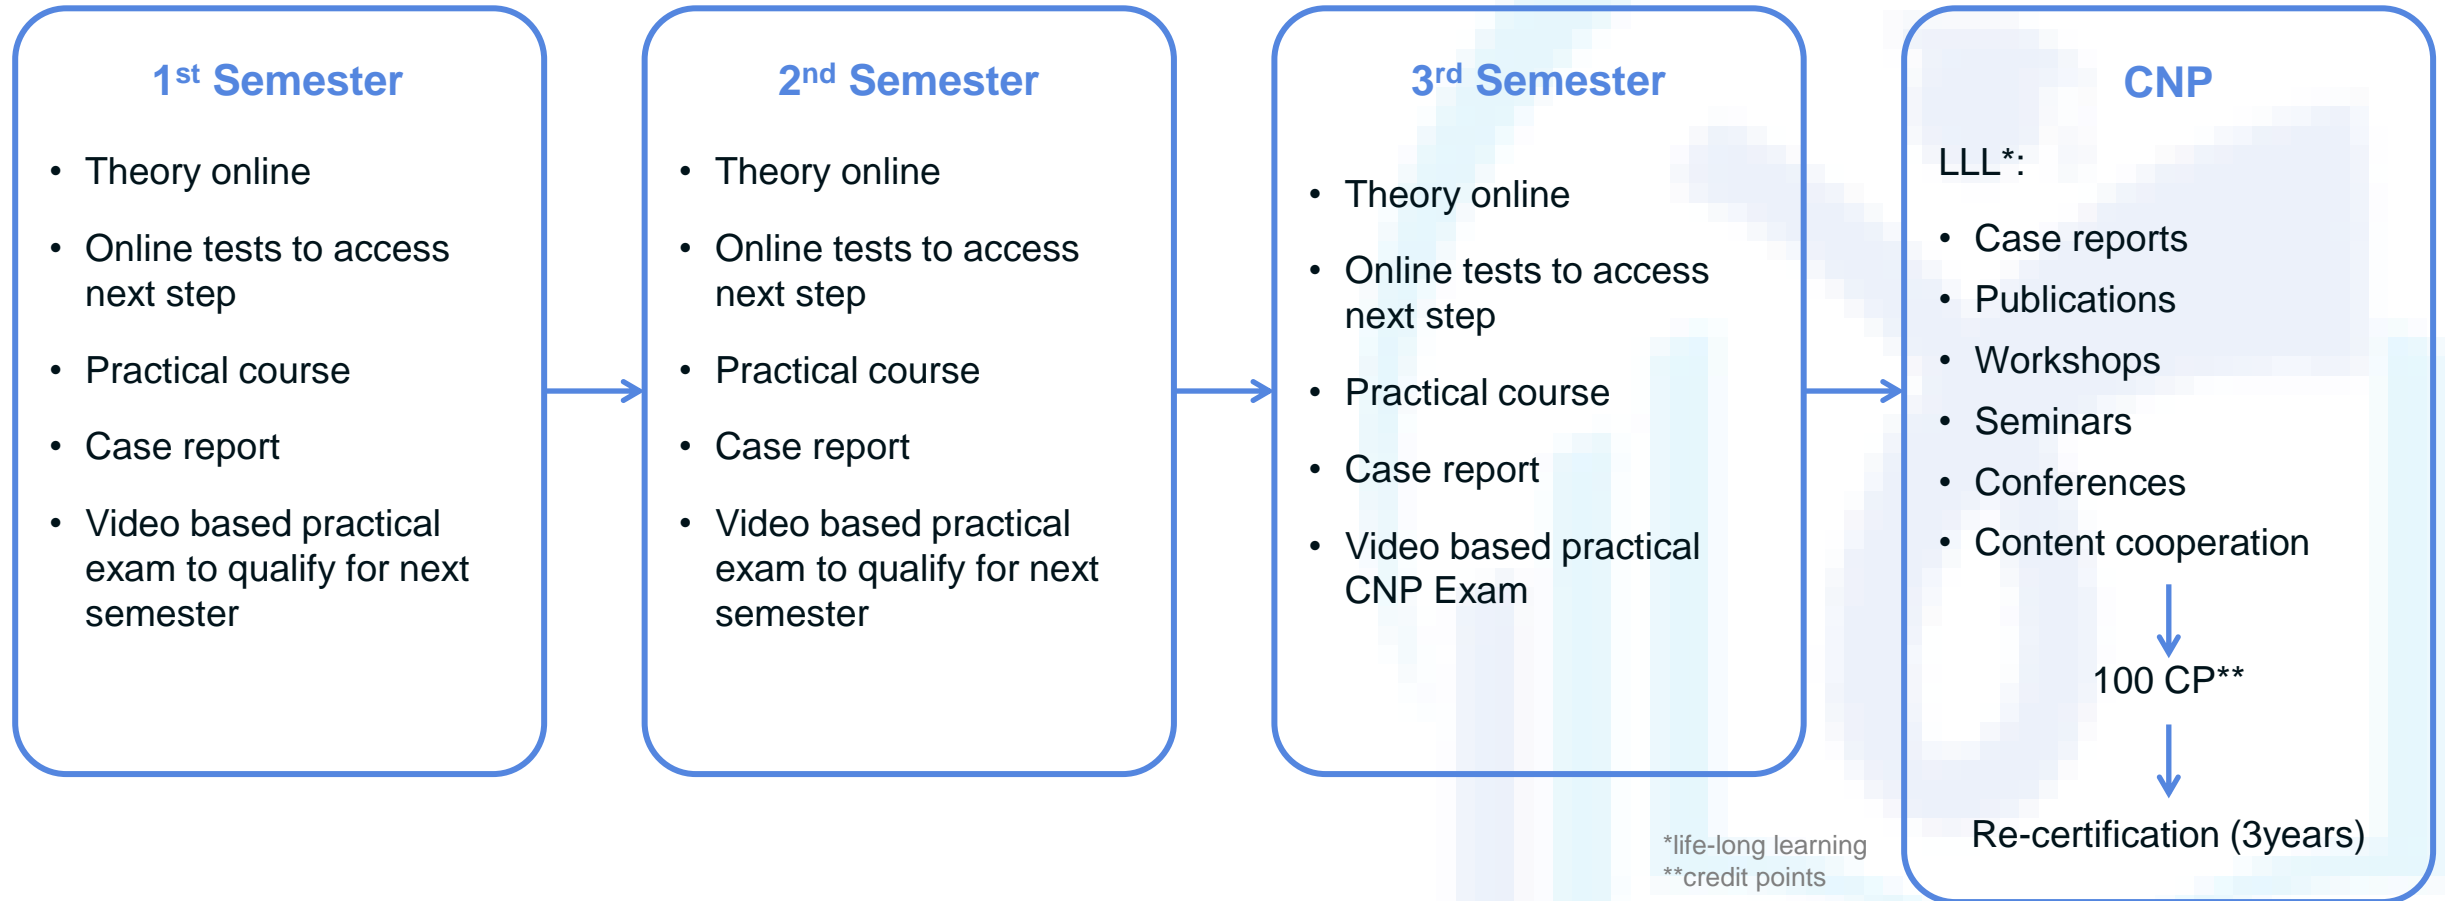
1$^{st}$ Semester

- Theory online
- Online tests to access next step
- Practical course
- Case report
- Video based practical exam to qualify for next semester

2$^{nd}$ Semester

- Theory online
- Online tests to access next step
- Practical course
- Case report
- Video based practical exam to qualify for next semester

3$^{rd}$ Semester

- Theory online
- Online tests to access next step
- Practical course
- Case report
- Video based practical CNP Exam

CNP

LLL*:

- Case reports
- Publications
- Workshops
- Seminars
- Conferences
- Content cooperation

100 CP**

Re-certification (3years)

*life-long learning
**credit points